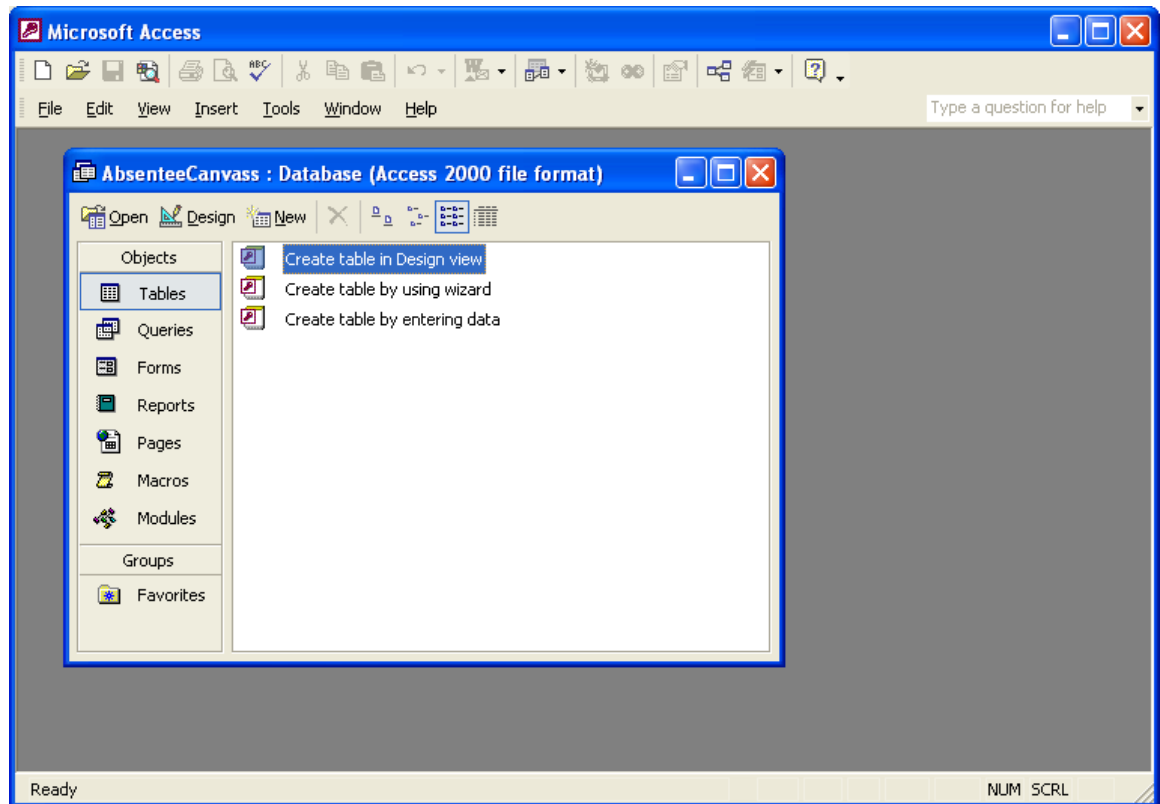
Microsoft Access

File Edit View Insert Tools Window Help

Type a question for help

AbsenteeCanvass : Database (Access 2000 file format)

Open Design New

Objects
Tables
Queries
Forms
Reports
Pages
Macros
Modules
Groups
Favorites

Create table in Design view
Create table by using wizard
Create table by entering data

Ready

NUM SCRL